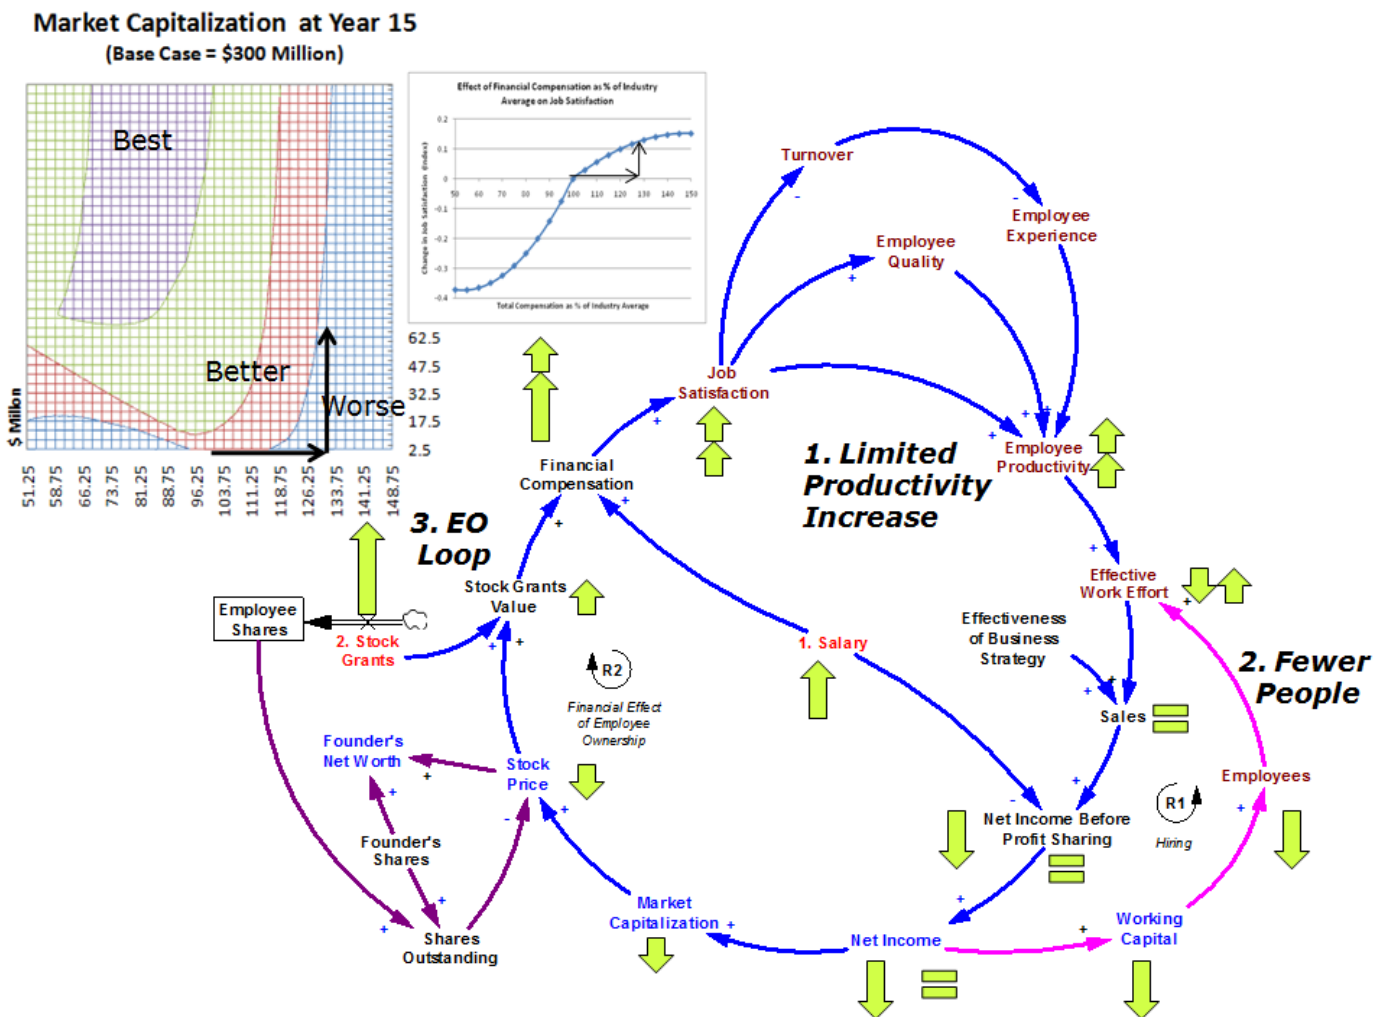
Market Capitalization at Year 15
(Base Case = $300 Million)

Best
Better
Worse

$ Million

62.5
47.5
32.5
17.5
2.5

51.25
58.75
66.25
73.75
81.25
88.75
96.25
103.75
111.25
118.75
126.25
133.75
141.25
148.75

Effect of Financial Compensation as % of Industry Average on Job Satisfaction

Change in Job Satisfaction (index)

0.2
0.1
0
-0.1
-0.2
-0.3
-0.4

50 60 70 80 90 100 110 120 130 140 150

Total Compensation as % of Industry Average

Turnover
Employee Experience
Employee Quality
Job Satisfaction
Employee Productivity
Financial Compensation
1. Limited Productivity Increase
3. EO Loop
Stock Grants Value
Employee Shares
2. Stock Grants
1. Salary
Effective Work Effort
Effectiveness of Business Strategy
Sales
2. Fewer People
R2
Financial Effect of Employee Ownership
Founder's Net Worth
Stock Price
Employees
R1
Hiring
Net Income Before Profit Sharing
Founder's Shares
Market Capitalization
Net Income
Working Capital
Shares Outstanding